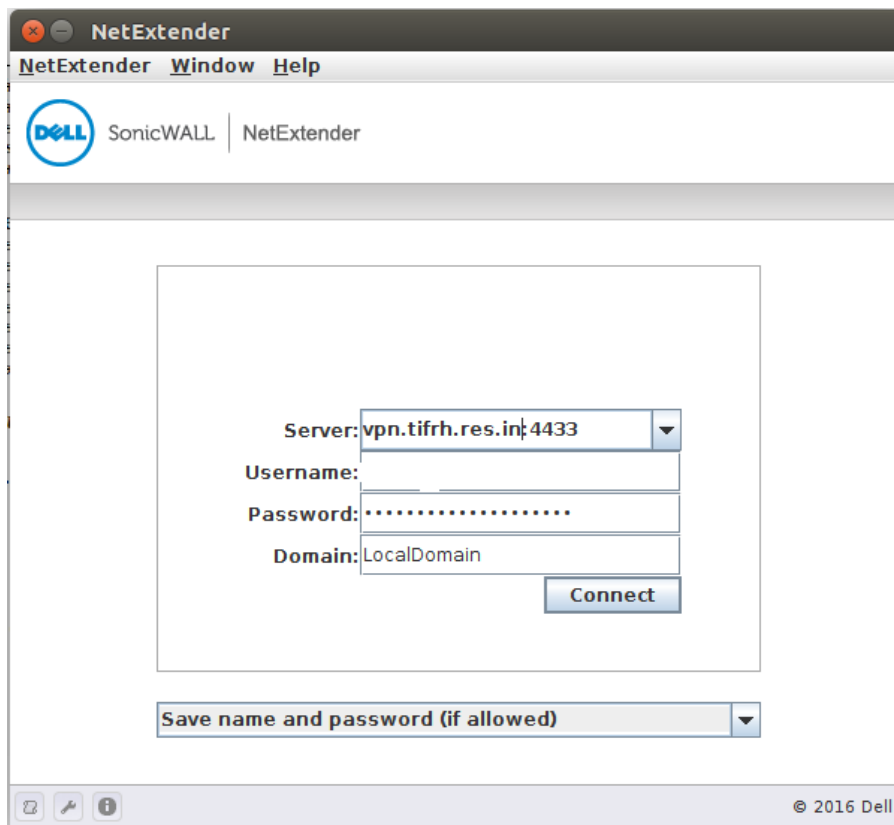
NetExtender
NetExtender Window Help
DELL SonicWALL | NetExtender

Server: vpn.tifrh.res.in:4433
Username:
Password: ••••••••••••••••••••
Domain: LocalDomain
Connect

Save name and password (if allowed)

© 2016 Dell